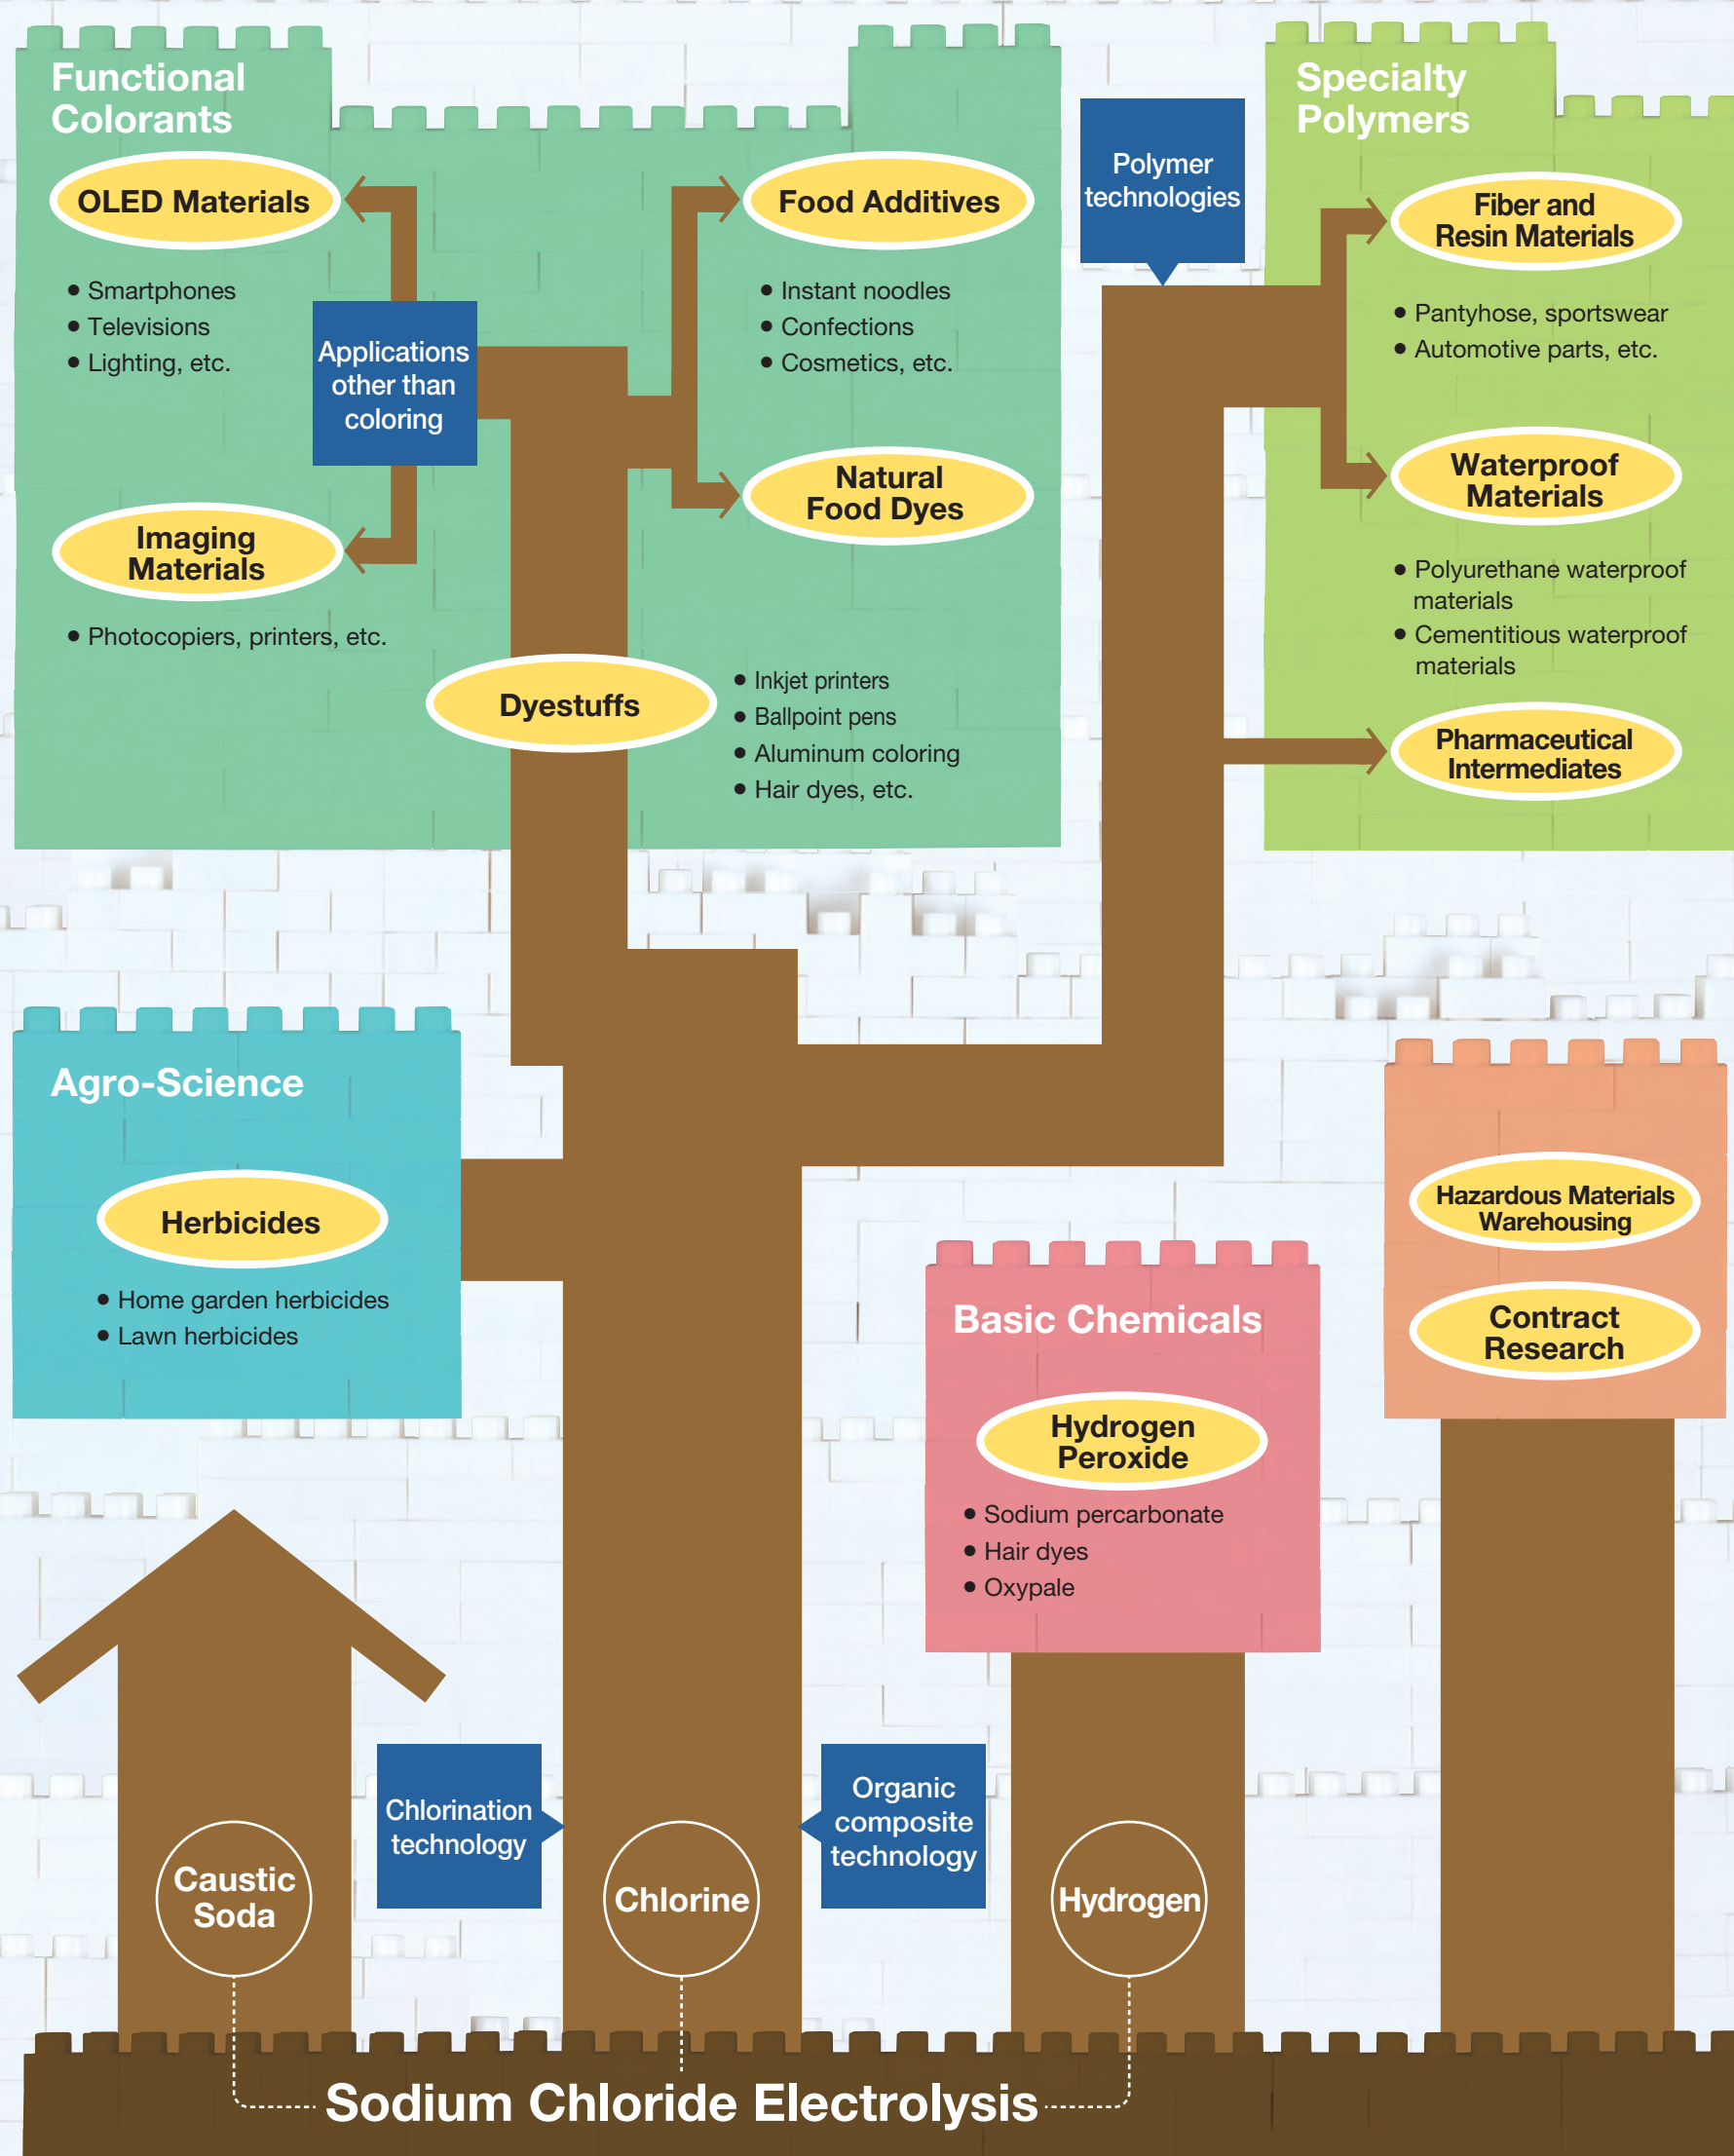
Functional Colorants

OLED Materials

• Smartphones
• Televisions
• Lighting, etc.

Applications other than coloring

Imaging Materials

• Photocopiers, printers, etc.

Food Additives

• Instant noodles
• Confections
• Cosmetics, etc.

Natural Food Dyes

Dyestuffs

• Inkjet printers
• Ballpoint pens
• Aluminum coloring
• Hair dyes, etc.

Polymer technologies

Specialty Polymers

Fiber and Resin Materials

• Pantyhose, sportswear
• Automotive parts, etc.

Waterproof Materials

• Polyurethane waterproof materials
• Cementitious waterproof materials

Pharmaceutical Intermediates

Agro-Science

Herbicides

• Home garden herbicides
• Lawn herbicides

Hazardous Materials Warehousing

Contract Research

Basic Chemicals

Hydrogen Peroxide

• Sodium percarbonate
• Hair dyes
• Oxypale

Chlorination technology

Organic composite technology

Caustic Soda

Chlorine

Hydrogen

Sodium Chloride Electrolysis